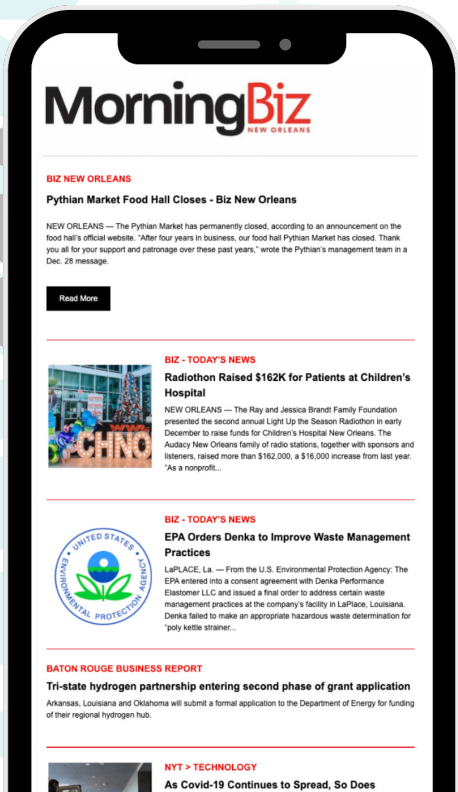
MorningBiz
NEW ORLEANS

BIZ NEW ORLEANS

Pythian Market Food Hall Closes - Biz New Orleans

NEW ORLEANS — The Pythian Market has permanently closed, according to an announcement on the food hall's official website. "After four years in business, our food hall Pythian Market has closed. Thank you all for your support and patronage over these past years," wrote the Pythian's management team in a Dec. 28 message.

Read More

BIZ - TODAY'S NEWS

Radiothon Raised $162K for Patients at Children's Hospital

NEW ORLEANS — The Ray and Jessica Brandt Family Foundation presented the second annual Light Up the Season Radiothon in early December to raise funds for Children's Hospital New Orleans. The Audacy New Orleans family of radio stations, together with sponsors and listeners, raised more than $162,000, a $16,000 increase from last year. "As a nonprofit...

CHNO

BIZ - TODAY'S NEWS

EPA Orders Denka to Improve Waste Management Practices

LaPLACE, La. — From the U.S. Environmental Protection Agency: The EPA entered into a consent agreement with Denka Performance Elastomer LLC and issued a final order to address certain waste management practices at the company's facility in LaPlace, Louisiana. Denka failed to make an appropriate hazardous waste determination for "poly kettle strainer...

UNITED STATES ENVIRONMENTAL PROTECTION AGENCY

BATON ROUGE BUSINESS REPORT

Tri-state hydrogen partnership entering second phase of grant application

Arkansas, Louisiana and Oklahoma will submit a formal application to the Department of Energy for funding of their regional hydrogen hub.

NYT > TECHNOLOGY

As Covid-19 Continues to Spread, So Does